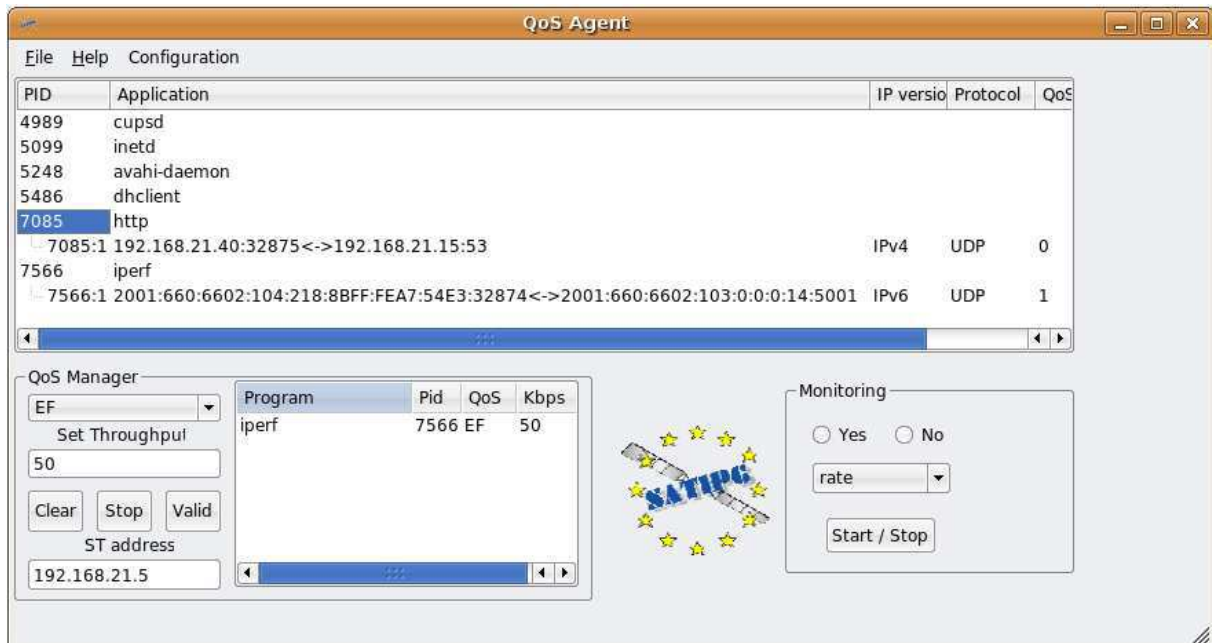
QoS Agent

File Help Configuration

| PID | Application | IP versio | Protocol | QoS |
|---|---|---|---|---|
| 4989 | cupsd | | | |
| 5099 | inetd | | | |
| 5248 | avahi-daemon | | | |
| 5486 | dhclient | | | |
| 7085 | http | | | |
| 7085:1 | 192.168.21.40:32875<->192.168.21.15:53 | IPv4 | UDP | 0 |
| 7566 | iperf | | | |
| 7566:1 | 2001:660:6602:104:218:8BFF:FEA7:54E3:32874<->2001:660:6602:103:0:0:0:14:5001 | IPv6 | UDP | 1 |

QoS Manager
EF
Set Throughput
50
Clear Stop Valid
ST address
192.168.21.5

| Program | Pid | QoS | Kbps |
|---|---|---|---|
| iperf | 7566 | EF | 50 |

SATIPG

Monitoring
Yes No
rate
Start / Stop